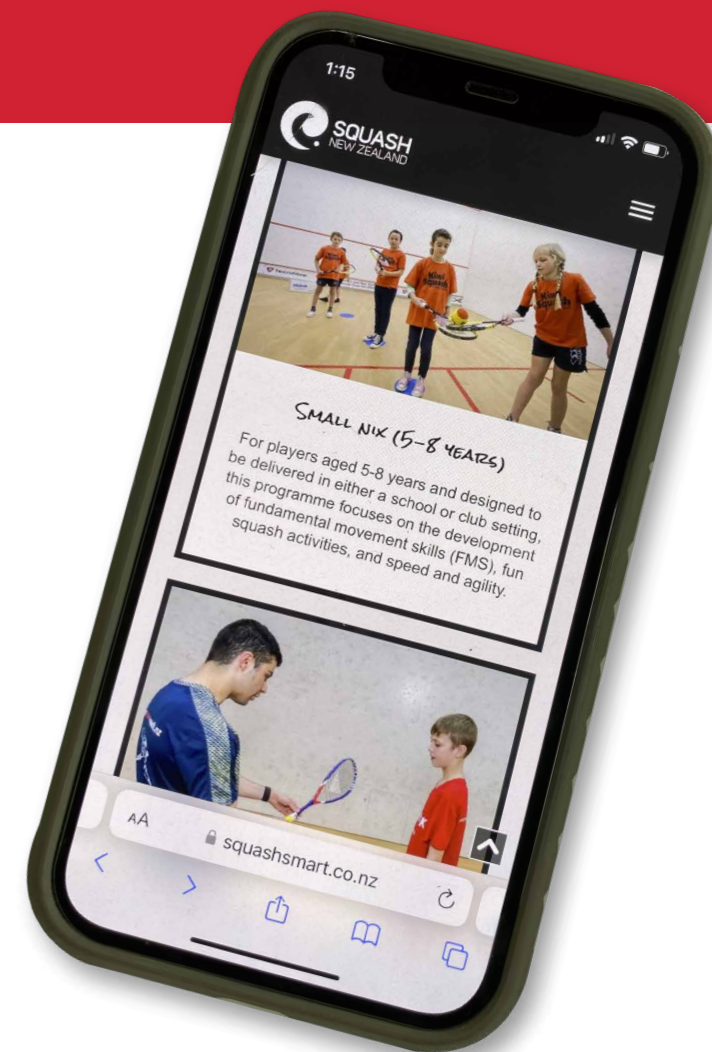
1:15

SQUASH
NEW ZEALAND

SMALL NIX (5-8 YEARS)

For players aged 5-8 years and designed to be delivered in either a school or club setting, this programme focuses on the development of fundamental movement skills (FMS), fun squash activities, and speed and agility.

AA

squashsmart.co.nz